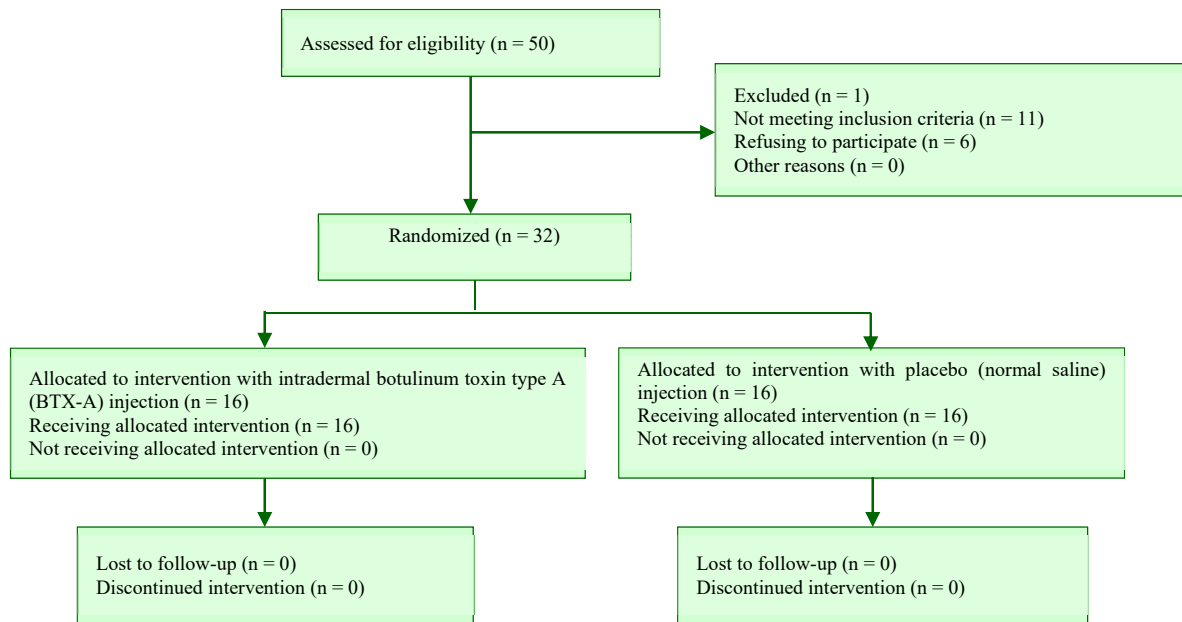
Assessed for eligibility (n = 50)

Excluded (n = 1)
Not meeting inclusion criteria (n = 11)
Refusing to participate (n = 6)
Other reasons (n = 0)

Randomized (n = 32)

Allocated to intervention with intradermal botulinum toxin type A (BTX-A) injection (n = 16)
Receiving allocated intervention (n = 16)
Not receiving allocated intervention (n = 0)

Allocated to intervention with placebo (normal saline) injection (n = 16)
Receiving allocated intervention (n = 16)
Not receiving allocated intervention (n = 0)

Lost to follow-up (n = 0)
Discontinued intervention (n = 0)

Lost to follow-up (n = 0)
Discontinued intervention (n = 0)